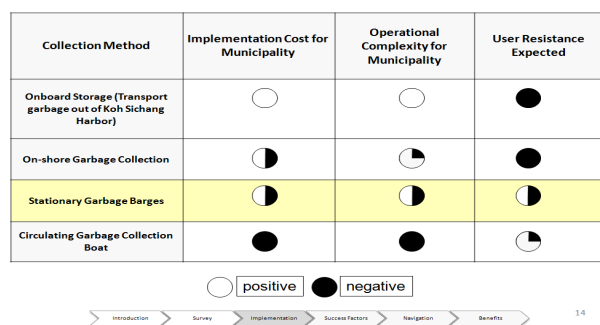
| Collection Method | Implementation Cost for Municipality | Operational Complexity for Municipality | User Resistance Expected |
|---|---|---|---|
| Onboard Storage (Transport garbage out of Koh Sichang Harbor) | | | |
| On-shore Garbage Collection | | | |
| Stationary Garbage Barges | | | |
| Circulating Garbage Collection Boat | | | |

positive negative

Introduction Survey Implementation Success Factors Navigation Benefits

14